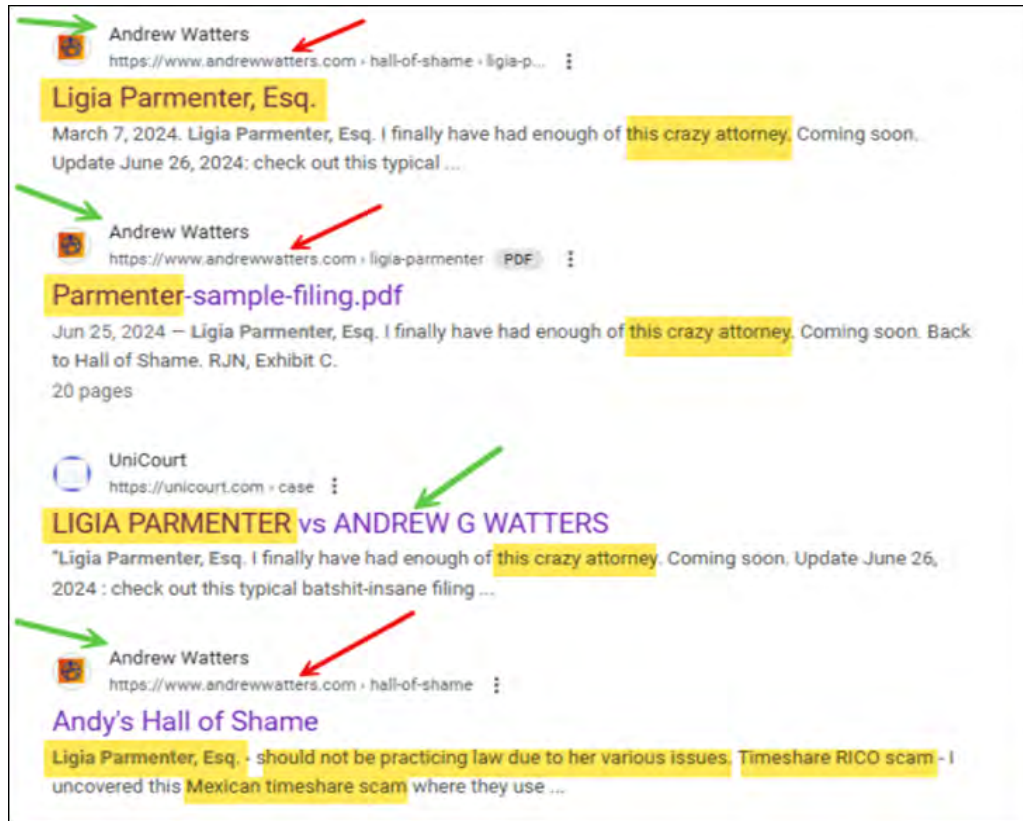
Andrew Watters
https://www.andrewwatters.com › hall-of-shame › ligia-p...

Ligia Parmenter, Esq.

March 7, 2024. Ligia Parmenter, Esq. I finally have had enough of this crazy attorney. Coming soon. Update June 26, 2024: check out this typical ...

Andrew Watters
https://www.andrewwatters.com › ligia-parmenter PDF

Parmenter-sample-filing.pdf

Jun 25, 2024 — Ligia Parmenter, Esq. I finally have had enough of this crazy attorney. Coming soon. Back to Hall of Shame. RJN, Exhibit C.
20 pages

UniCourt
https://unicourt.com › case

LIGIA PARMENTER vs ANDREW G WATTERS

"Ligia Parmenter, Esq. I finally have had enough of this crazy attorney. Coming soon. Update June 26, 2024 : check out this typical batshit-insane filing ...

Andrew Watters
https://www.andrewwatters.com › hall-of-shame

Andy's Hall of Shame

Ligia Parmenter, Esq. - should not be practicing law due to her various issues. Timeshare RICO scam - I uncovered this Mexican timeshare scam where they use ...